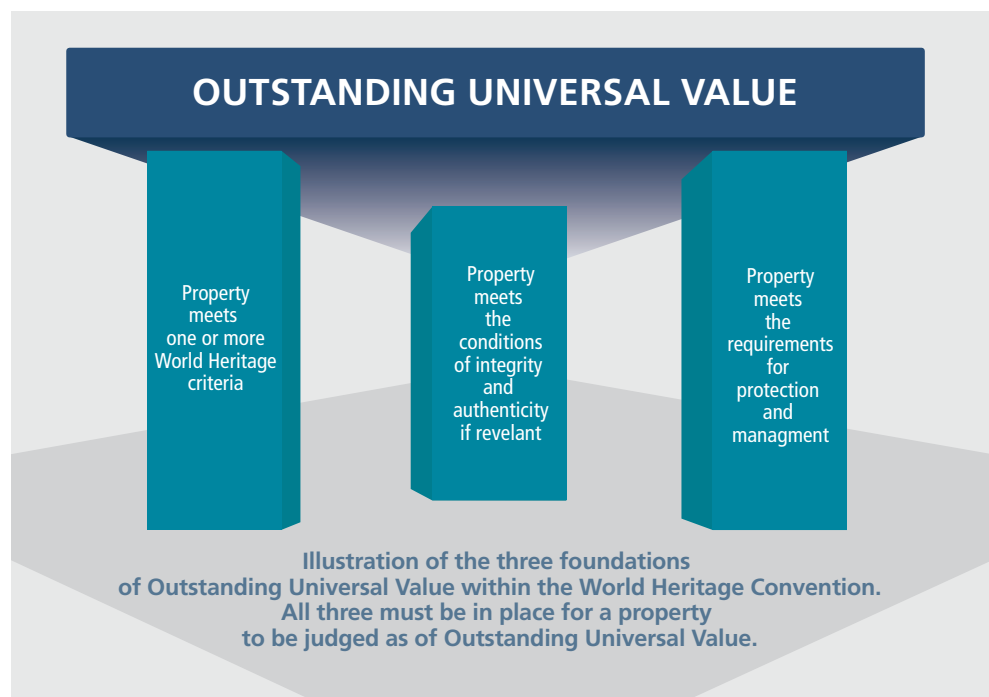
OUTSTANDING UNIVERSAL VALUE

Property meets one or more World Heritage criteria

Property meets the conditions of integrity and authenticity if revelant

Property meets the requirements for protection and managment

Illustration of the three foundations of Outstanding Universal Value within the World Heritage Convention. All three must be in place for a property to be judged as of Outstanding Universal Value.